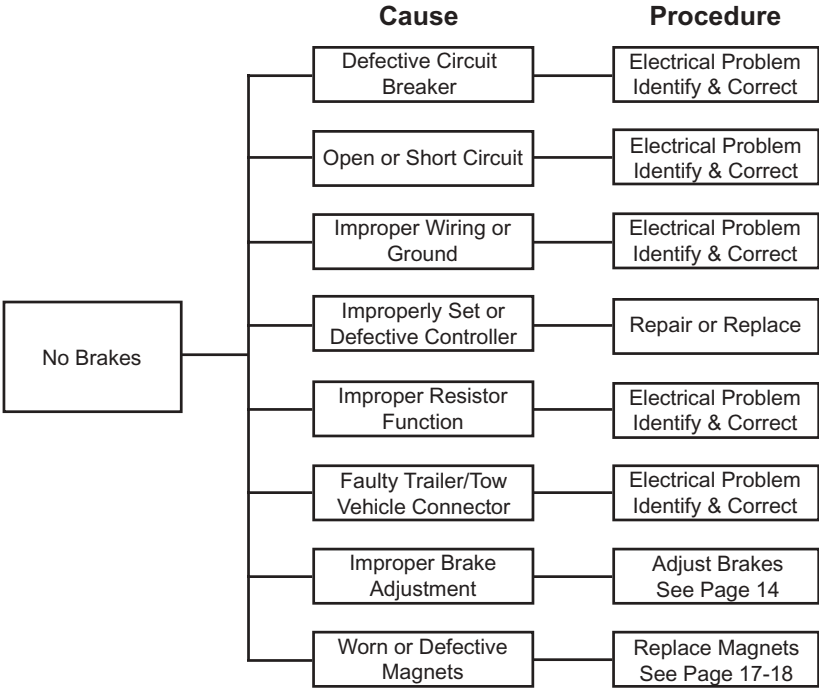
Cause

Procedure

No Brakes

Defective Circuit Breaker

Electrical Problem Identify & Correct

Open or Short Circuit

Electrical Problem Identify & Correct

Improper Wiring or Ground

Electrical Problem Identify & Correct

Improperly Set or Defective Controller

Repair or Replace

Improper Resistor Function

Electrical Problem Identify & Correct

Faulty Trailer/Tow Vehicle Connector

Electrical Problem Identify & Correct

Improper Brake Adjustment

Adjust Brakes See Page 14

Worn or Defective Magnets

Replace Magnets See Page 17-18